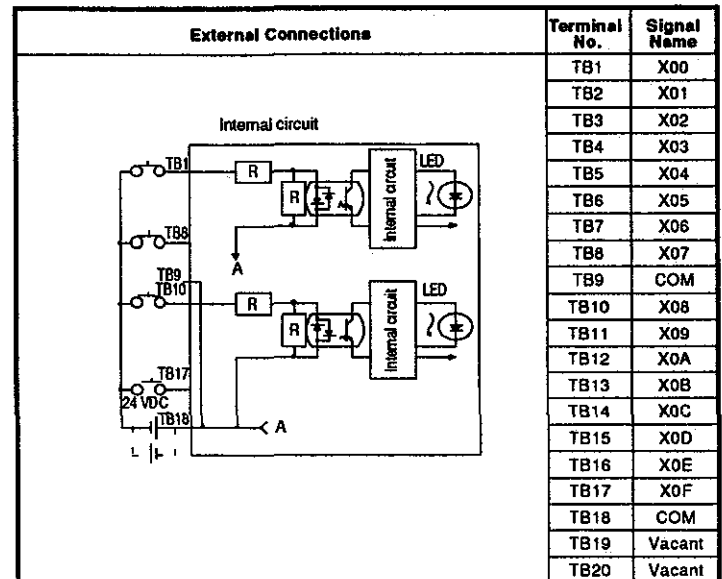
| External Connections | Terminal No. | Signal Name |
|---|---|---|
| Internal circuit TB1 R R Internal circuit LED TB8 A TB9 TB10 R R Internal circuit LED TB17 24 VDC TB18 A | TB1 | X00 |
| | TB2 | X01 |
| | TB3 | X02 |
| | TB4 | X03 |
| | TB5 | X04 |
| | TB6 | X05 |
| | TB7 | X06 |
| | TB8 | X07 |
| | TB9 | COM |
| | TB10 | X08 |
| | TB11 | X09 |
| | TB12 | X0A |
| | TB13 | X0B |
| | TB14 | X0C |
| | TB15 | X0D |
| | TB16 | X0E |
| | TB17 | X0F |
| | TB18 | COM |
| | TB19 | Vacant |
| | TB20 | Vacant |